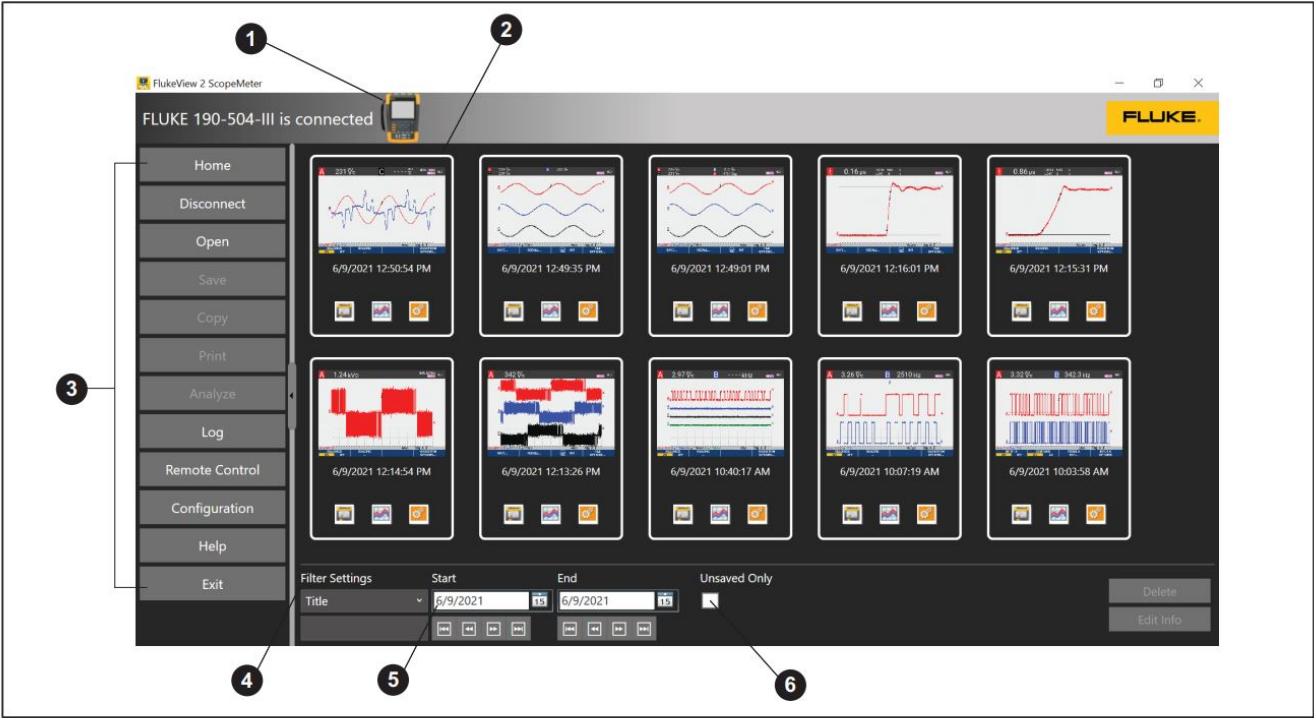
1
2
FlukeView 2 ScopeMeter
FLUKE 190-504-III is connected
FLUKE.
Home
Disconnect
Open
Save
Copy
Print
Analyze
Log
Remote Control
Configuration
Help
Exit
3
6/9/2021 12:50:54 PM
6/9/2021 12:49:35 PM
6/9/2021 12:49:01 PM
6/9/2021 12:16:01 PM
6/9/2021 12:15:31 PM
6/9/2021 12:14:54 PM
6/9/2021 12:13:26 PM
6/9/2021 10:40:17 AM
6/9/2021 10:07:19 AM
6/9/2021 10:03:58 AM
Filter Settings
Title
Start
6/9/2021
End
6/9/2021
Unsaved Only
Delete
Edit Info
4
5
6